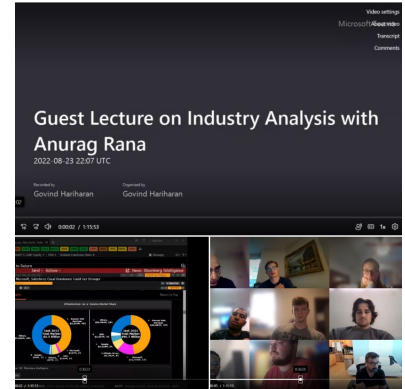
Video settings
Microsoft About video
Transcript
Comments

Guest Lecture on Industry Analysis with Anurag Rana
2022-08-23 22:07 UTC

Recorded by
Govind Hariharan

Organized by
Govind Hariharan

0:00:02 / 1:15:53

1x

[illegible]
News: Bloomberg Intelligence
Microsoft, Salesforce Cloud Dominance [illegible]
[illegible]